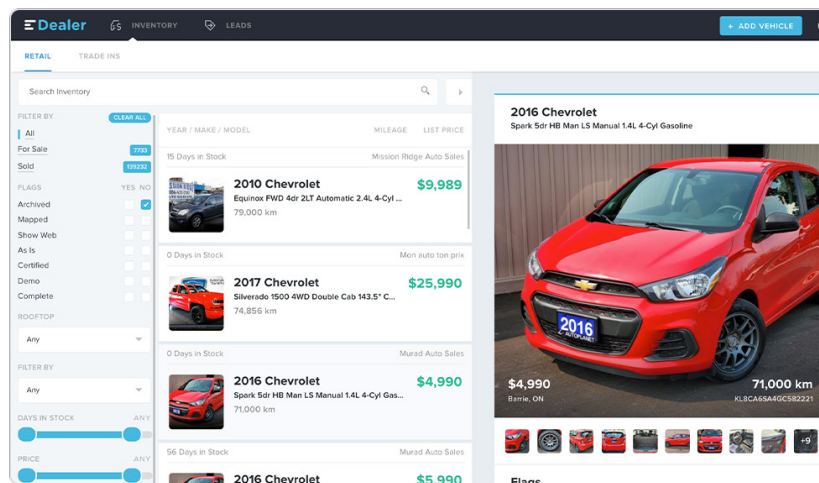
Dealer INVENTORY LEADS + ADD VEHICLE

RETAIL TRADE INS

Search Inventory

FILTER BY CLEAR ALL
All
For Sale 7733
Sold 139232

FLAGS YES NO
Archived
Mapped
Show Web
As Is
Certified
Demo
Complete

ROOFTOP
Any

FILTER BY
Any

DAYS IN STOCK ANY

PRICE ANY

YEAR / MAKE / MODEL MILEAGE LIST PRICE

15 Days in Stock Mission Ridge Auto Sales
2010 Chevrolet $9,989
Equinox FWD 4dr 2LT Automatic 2.4L 4-Cyl ...
79,000 km

0 Days in Stock Mon auto ton prix
2017 Chevrolet $25,990
Silverado 1500 4WD Double Cab 143.5" C...
74,856 km

0 Days in Stock Murad Auto Sales
2016 Chevrolet $4,990
Spark 5dr HB Man LS Manual 1.4L 4-Cyl Gas...
71,000 km

56 Days in Stock Murad Auto Sales
2016 Chevrolet $5,990

2016 Chevrolet
Spark 5dr HB Man LS Manual 1.4L 4-Cyl Gasoline

2016

$4,990
Barrie, ON
71,000 km
KL8CA6SA4GC582221

+9

Flags